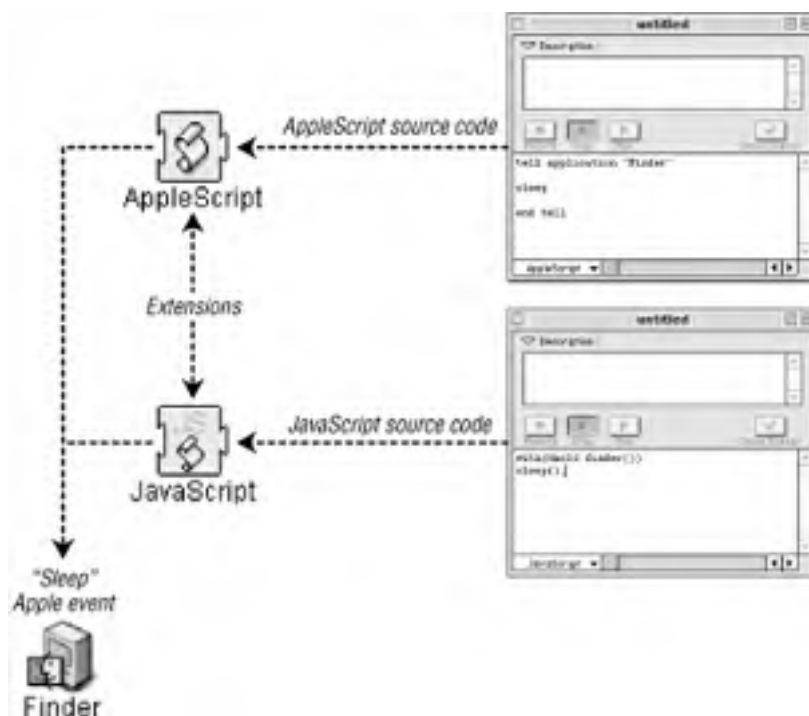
AppleScript source code

AppleScript

Extensions

JavaScript source code

JavaScript

"Sleep" Apple event

Finder

untitled

Description:

tell application "Finder"

sleep

end tell

AppleScript

untitled

Description:

with(MacOS.finder())
sleep();

JavaScript